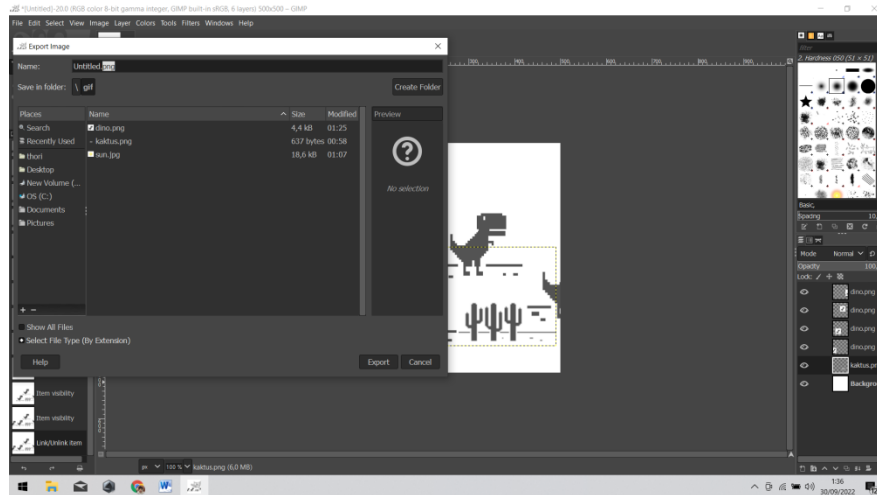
*[Untitled]-20.0 (RGB color 8-bit gamma integer, GIMP built-in sRGB, 6 layers) 500x500 – GIMP

File Edit Select View Image Layer Colors Tools Filters Windows Help

Export Image

Name: Untitled.png

Save in folder: \ gif

Create Folder

| Places | Name | Size | Modified |
|---|---|---|---|
| Search | dino.png | 4,4 kB | 01:25 |
| Recently Used | kaktus.png | 637 bytes | 00:58 |
| thori | sun.jpg | 18,6 kB | 01:07 |
| Desktop | | | |
| New Volume (... | | | |
| OS (C:) | | | |
| Documents | | | |
| Pictures | | | |

Preview

No selection

+ −

Show All Files

Select File Type (By Extension)

Help

Export Cancel

Item visibility

Item visibility

Link/Unlink item

px 100 % kaktus.png (6.0 MB)

2. Hardness 050 (51 × 51)

Basic,

Spacing 10,

Mode Normal

Opacity 100,

Lock:

dino.png

dino.png

dino.png

dino.png

kaktus.pn

Backgro

1:36
30/09/2022